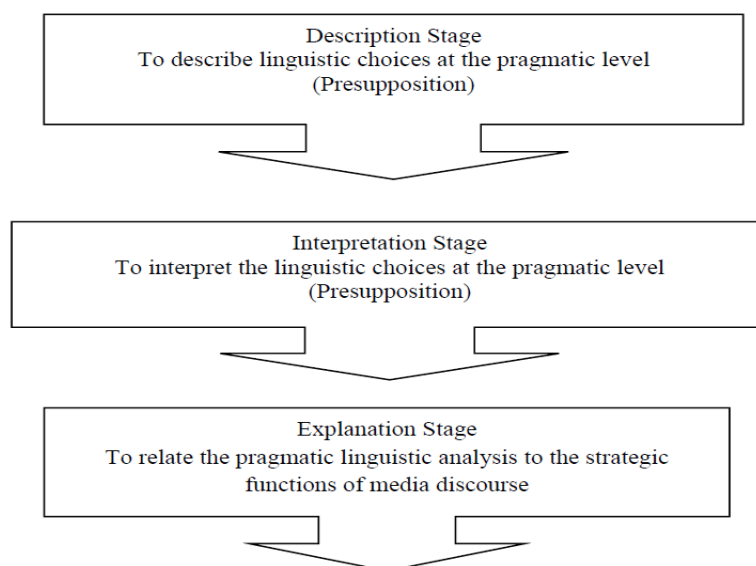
Description Stage
To describe linguistic choices at the pragmatic level
(Presupposition)

Interpretation Stage
To interpret the linguistic choices at the pragmatic level
(Presupposition)

Explanation Stage
To relate the pragmatic linguistic analysis to the strategic functions of media discourse